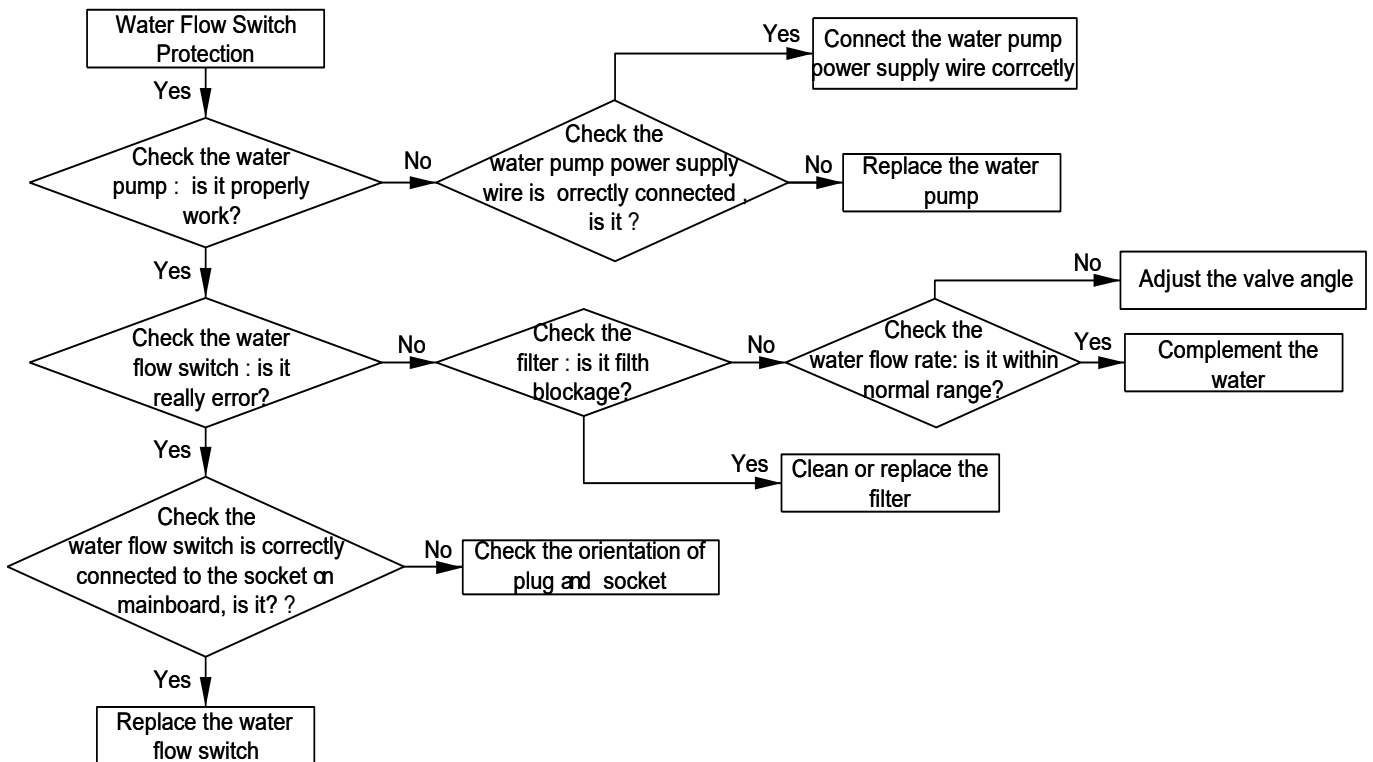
Water Flow Switch Protection

Yes

Check the water pump : is it properly work?

No

Check the water pump power supply wire is orrectly connected , is it ?

Yes

Connect the water pump power supply wire corrcetly

No

Replace the water pump

Yes

Check the water flow switch : is it really error?

No

Check the filter : is it filth blockage?

No

Check the water flow rate: is it within normal range?

No

Adjust the valve angle

Yes

Complement the water

Yes

Clean or replace the filter

Yes

Check the water flow switch is correctly connected to the socket on mainboard, is it? ?

No

Check the orientation of plug and socket

Yes

Replace the water flow switch